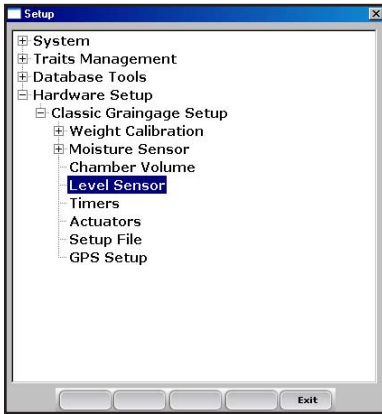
Setup

⊞ System
⊞ Traits Management
⊞ Database Tools
⊟ Hardware Setup
⊟ Classic Graingage Setup
⊞ Weight Calibration
⊞ Moisture Sensor
Chamber Volume
Level Sensor
Timers
Actuators
Setup File
GPS Setup

Exit